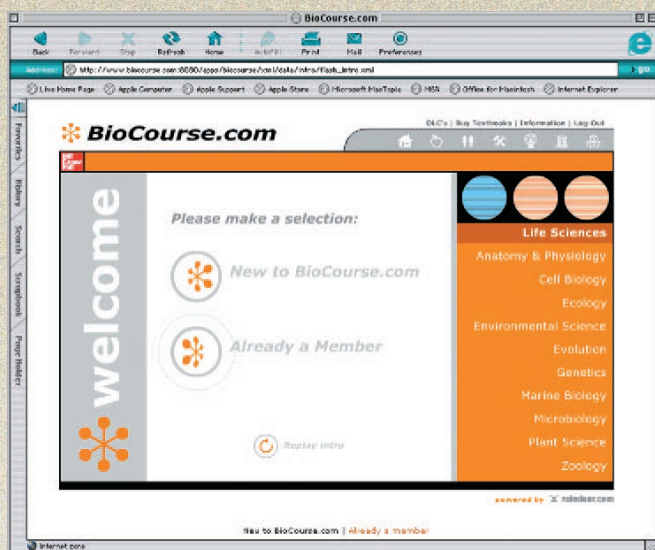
BioCourse.com

Back Forward Stop Refresh Home AutoFill Print Mail Preferences

Address http://www.biocourse.com:8080/apps/biocourse/xml/data/intro/flash_intro.xml go

Live Home Page Apple Computer Apple Support Apple Store Microsoft MacTopia MSN Office for Macintosh Internet Explorer

Favorites History Search Scrapbook Page Holder

BioCourse.com

OLC's | Buy Textbooks | Information | Log Out

welcome

Please make a selection:

New to BioCourse.com

Already a Member

Replay intro

Life Sciences
Anatomy & Physiology
Cell Biology
Ecology
Environmental Science
Evolution
Genetics
Marine Biology
Microbiology
Plant Science
Zoology

powered by rolodex.com

New to BioCourse.com | Already a member

Internet zone